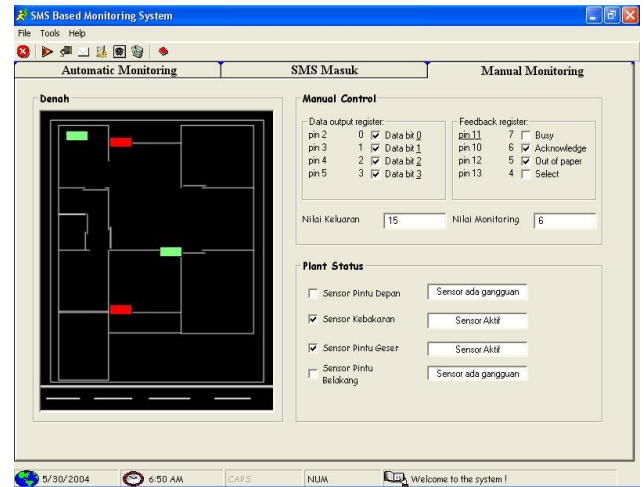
SMS Based Monitoring System

File Tools Help

Automatic Monitoring

SMS Masuk

Manual Monitoring

Denah

Manual Control

Data output register:

| | | |
|---|---|---|
| pin 2 | 0 | Data bit 0 |
| pin 3 | 1 | Data bit 1 |
| pin 4 | 2 | Data bit 2 |
| pin 5 | 3 | Data bit 3 |

Feedback register:

| | | |
|---|---|---|
| pin 11 | 7 | Busy |
| pin 10 | 6 | Acknowledge |
| pin 12 | 5 | Out of paper |
| pin 13 | 4 | Select |

Nilai Keluaran 15

Nilai Monitoring 6

Plant Status

Sensor Pintu Depan Sensor ada gangguan

Sensor Kebakaran Sensor Aktif

Sensor Pintu Geser Sensor Aktif

Sensor Pintu Belakang Sensor ada gangguan

5/30/2004 6:50 AM CAPS NUM Welcome to the system !